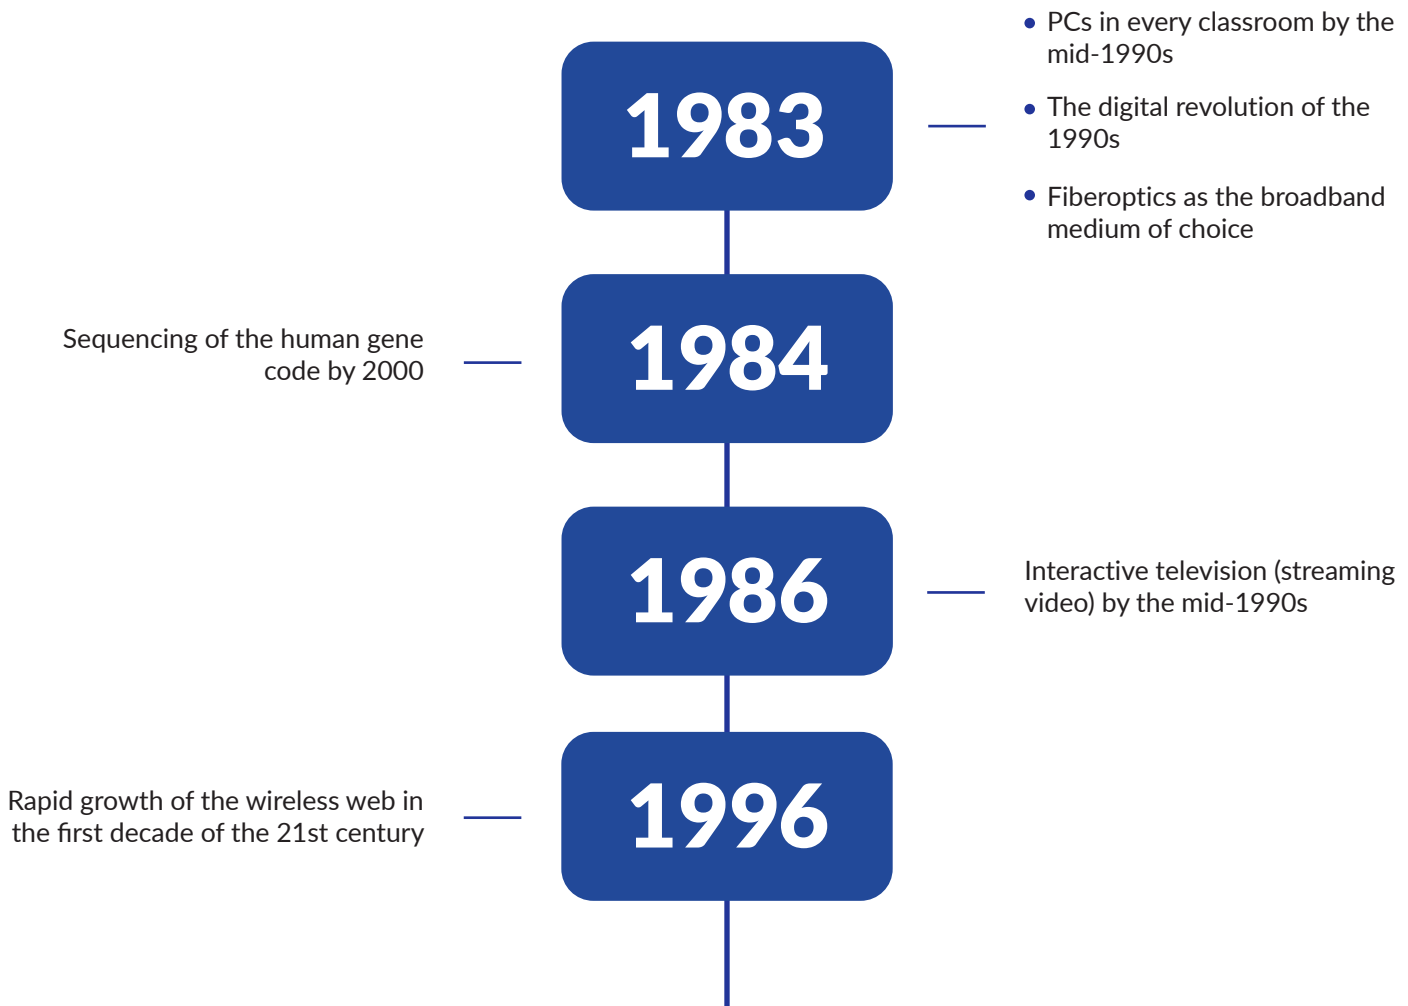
1983

- PCs in every classroom by the mid-1990s
- The digital revolution of the 1990s
- Fiberoptics as the broadband medium of choice

Sequencing of the human gene code by 2000

1984

1986

Interactive television (streaming video) by the mid-1990s

Rapid growth of the wireless web in the first decade of the 21st century

1996